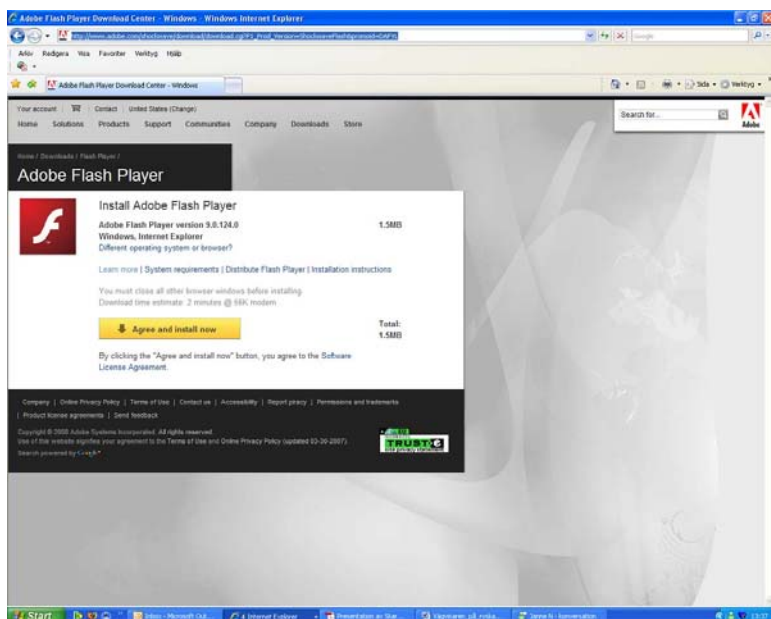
Adobe Flash Player Download Center - Windows - Windows Internet Explorer

http://www.adobe.com/shockwave/download/download.cgi?P1_Prod_Version=ShockwaveFlash&promoid=DAFYK

Arkiv Redigera Visa Favoriter Verktyg Hjälp

Adobe Flash Player Download Center - Windows

Sida Verktyg

Your account | Contact | United States (Change)

Home Solutions Products Support Communities Company Downloads Store

Search for...

Adobe

Home / Downloads / Flash Player /

Adobe Flash Player

Install Adobe Flash Player

Adobe Flash Player version 9.0.124.0
Windows, Internet Explorer
Different operating system or browser?

1.5MB

Learn more | System requirements | Distribute Flash Player | Installation instructions

You must close all other browser windows before installing.
Download time estimate: 2 minutes @ 56K modem

Agree and install now

Total: 1.5MB

By clicking the "Agree and install now" button, you agree to the Software License Agreement.

Company | Online Privacy Policy | Terms of Use | Contact us | Accessibility | Report piracy | Permissions and trademarks | Product license agreements | Send feedback

Copyright © 2008 Adobe Systems Incorporated. All rights reserved.
Use of this website signifies your agreement to the Terms of Use and Online Privacy Policy (updated 02-20-2007).

Search powered by Google

TRUSTe

Start

Inbox - Microsoft Out...

4 Internet Explorer

Presentation av Star...

Vägvisaren på nytta...

Janne N - Konversation

13:17